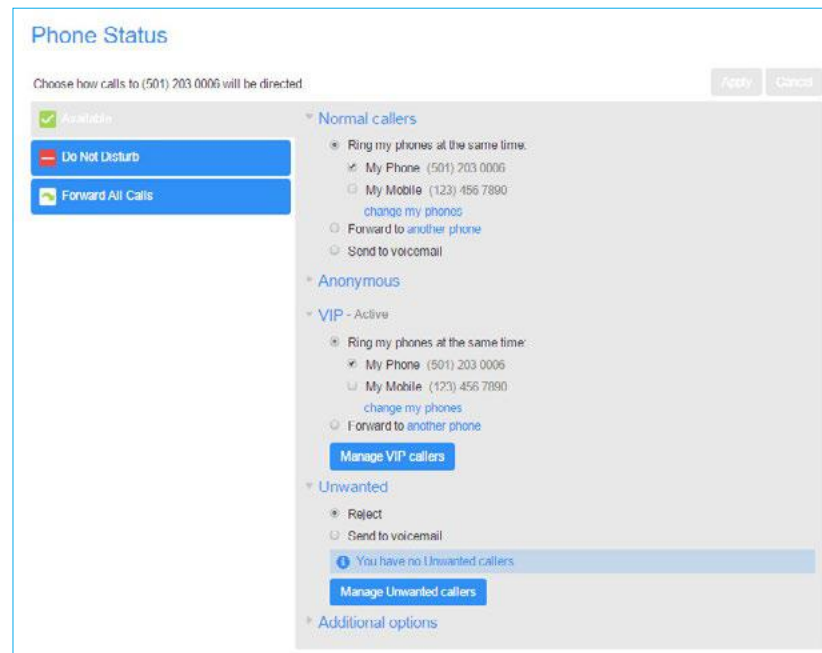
Phone Status

Choose how calls to (501) 203 0006 will be directed.

Apply
Cancel

Available
Do Not Disturb
Forward All Calls

Normal callers
Ring my phones at the same time:
My Phone (501) 203 0006
My Mobile (123) 456 7890
change my phones
Forward to another phone
Send to voicemail

Anonymous

VIP - Active
Ring my phones at the same time:
My Phone (501) 203 0006
My Mobile (123) 456 7890
change my phones
Forward to another phone
Manage VIP callers

Unwanted
Reject
Send to voicemail
You have no Unwanted callers
Manage Unwanted callers

Additional options